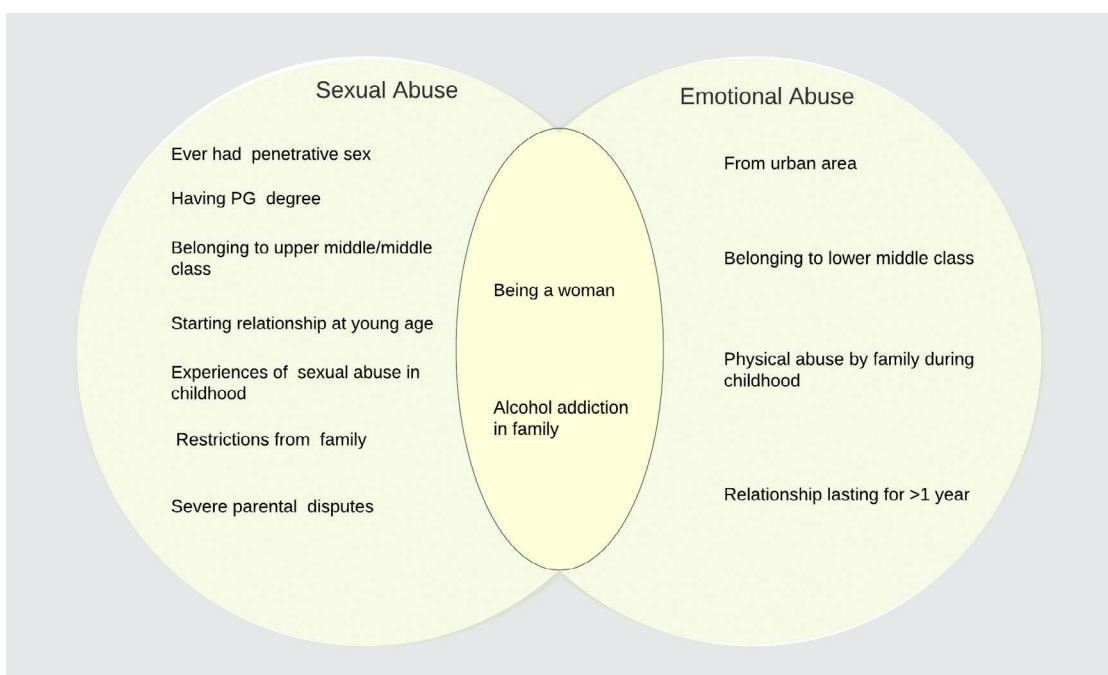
Sexual Abuse

Ever had penetrative sex

Having PG degree

Belonging to upper middle/middle class

Starting relationship at young age

Experiences of sexual abuse in childhood

Restrictions from family

Severe parental disputes

Being a woman

Alcohol addiction in family

Emotional Abuse

From urban area

Belonging to lower middle class

Physical abuse by family during childhood

Relationship lasting for >1 year